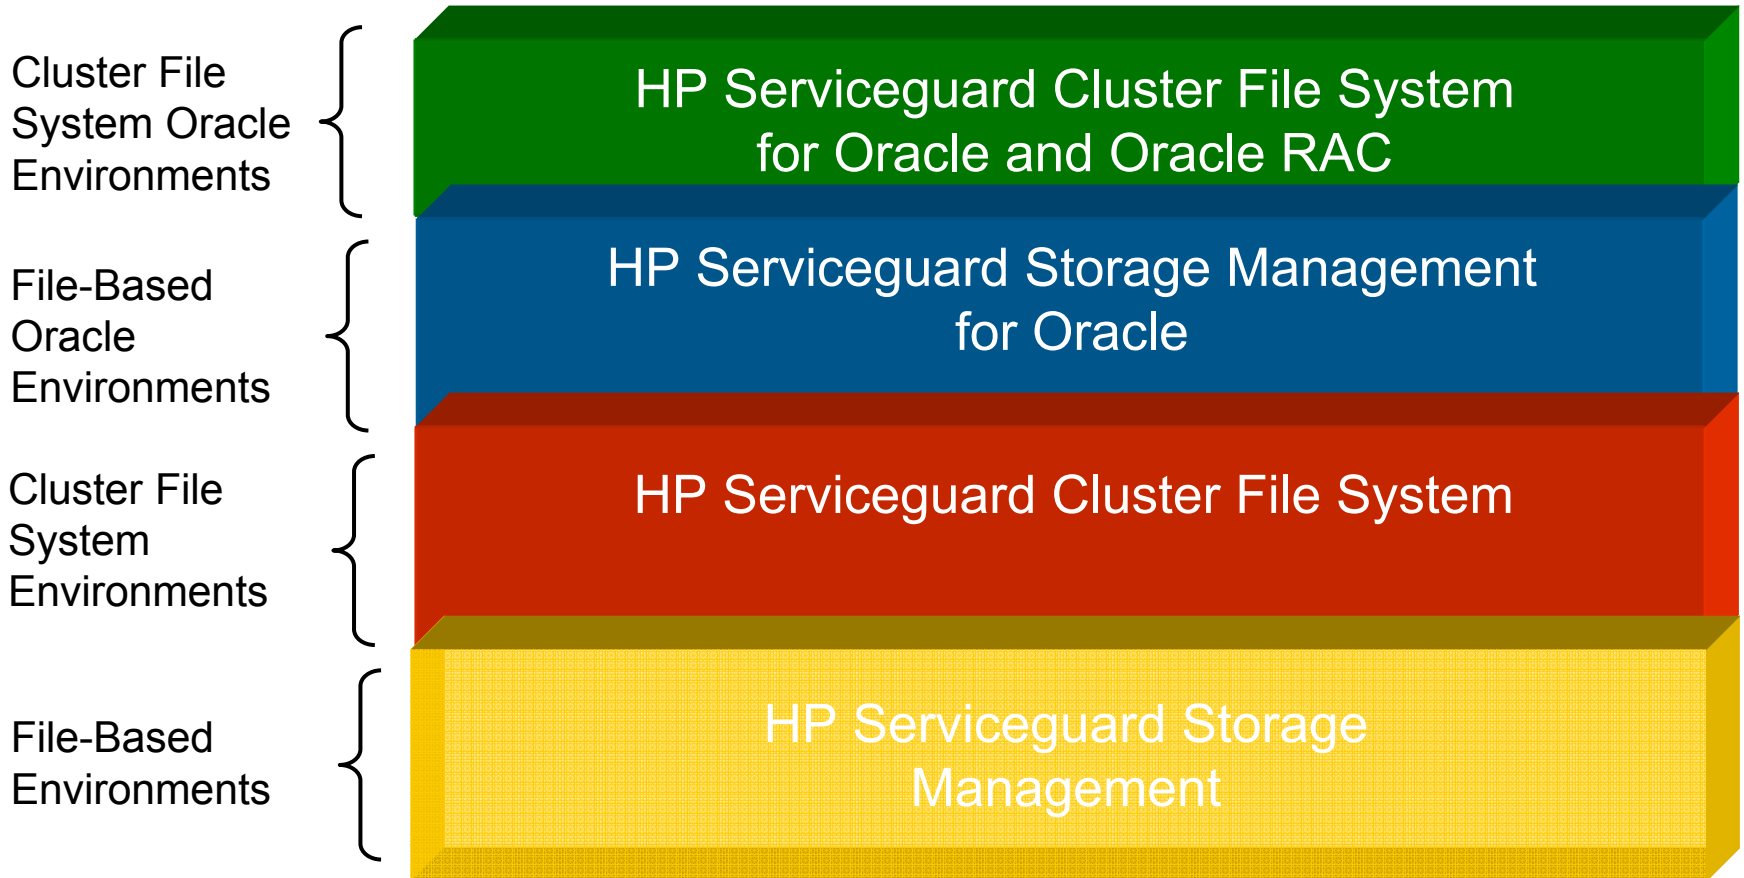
Cluster File System Oracle Environments

HP Serviceguard Cluster File System for Oracle and Oracle RAC

File-Based Oracle Environments

HP Serviceguard Storage Management for Oracle

Cluster File System Environments

HP Serviceguard Cluster File System

File-Based Environments

HP Serviceguard Storage Management